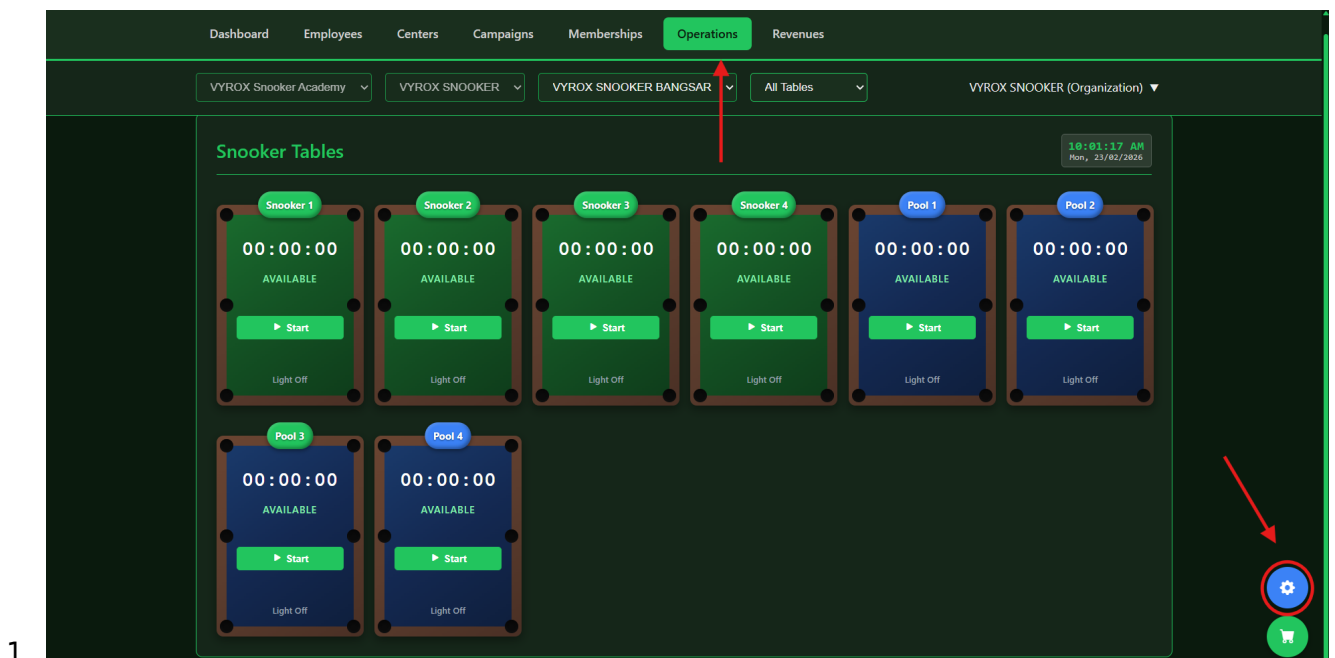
Dashboard Employees Centers Campaigns Memberships Operations Revenues

VYROX Snooker Academy | VYROX SNOOKER | VYROX SNOOKER BANGSAR | All Tables | VYROX SNOOKER (Organization) ▼

Snooker Tables

10:01:17 AM
Mon, 23/02/2026

Snooker 1
00:00:00
AVAILABLE
▶ Start
Light Off

Snooker 2
00:00:00
AVAILABLE
▶ Start
Light Off

Snooker 3
00:00:00
AVAILABLE
▶ Start
Light Off

Snooker 4
00:00:00
AVAILABLE
▶ Start
Light Off

Pool 1
00:00:00
AVAILABLE
▶ Start
Light Off

Pool 2
00:00:00
AVAILABLE
▶ Start
Light Off

Pool 3
00:00:00
AVAILABLE
▶ Start
Light Off

Pool 4
00:00:00
AVAILABLE
▶ Start
Light Off

1